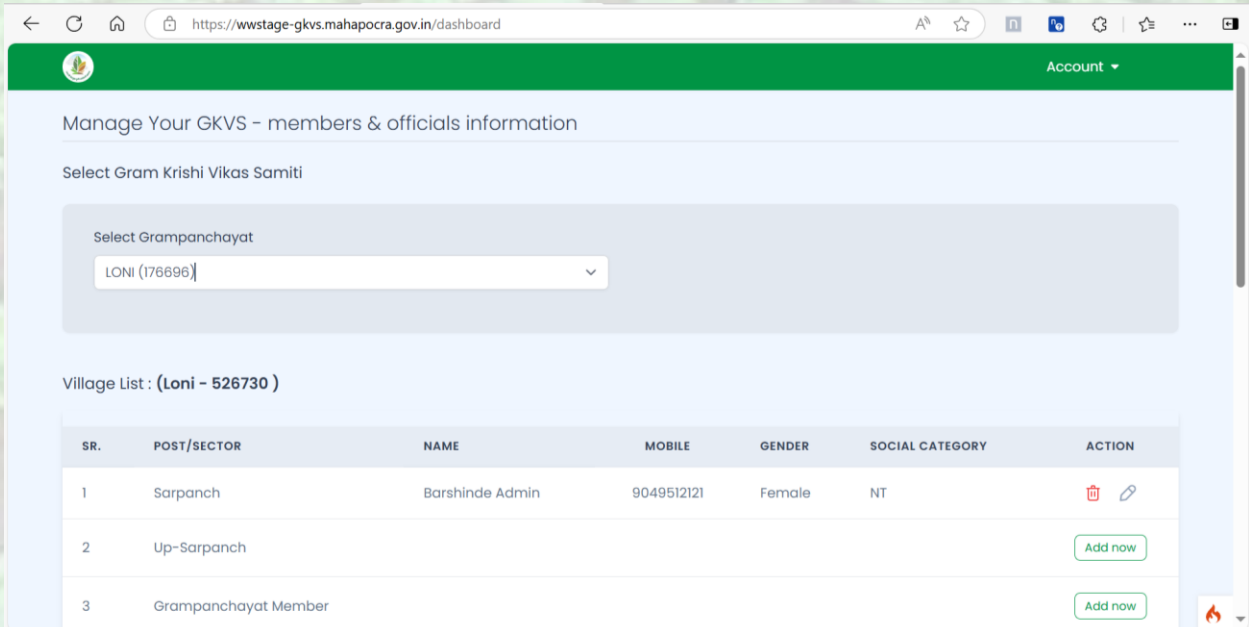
https://wwstage-gkvs.mahapocra.gov.in/dashboard

Account

Manage Your GKVS - members & officials information

Select Gram Krishi Vikas Samiti

Select Grampanchayat

LONI (176696)

Village List : (Loni - 526730 )

| SR. | POST/SECTOR | NAME | MOBILE | GENDER | SOCIAL CATEGORY | ACTION |
|---|---|---|---|---|---|---|
| 1 | Sarpanch | Barshinde Admin | 9049512121 | Female | NT | |
| 2 | Up-Sarpanch | | | | | Add now |
| 3 | Grampanchayat Member | | | | | Add now |